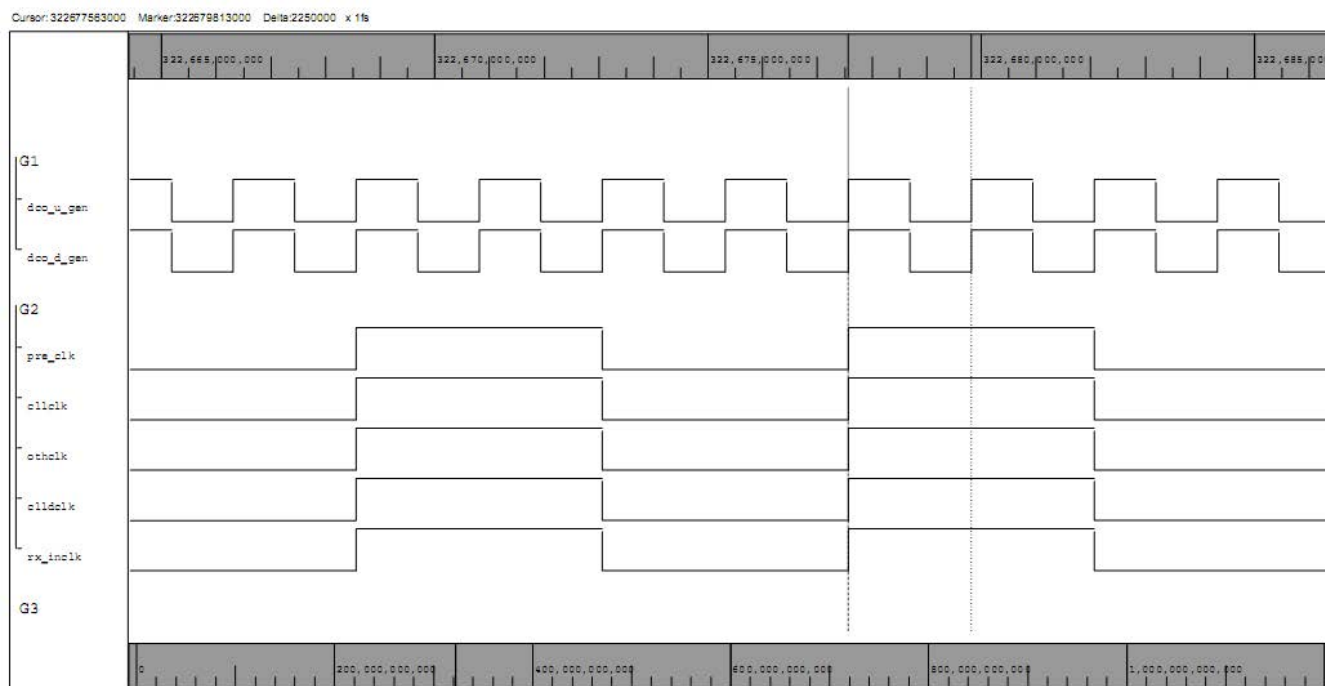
Cursor: 322677563000 Marker:322679813000 Delta:2250000 x 1fs

322,665,000,000
322,670,000,000
322,675,000,000
322,680,000,000
322,685,00

G1
dco_u_gen
dco_d_gen
G2
pre_clk
cllclk
othclk
clldclk
rx_inclk
G3

0
200,000,000,000
400,000,000,000
600,000,000,000
800,000,000,000
1,000,000,000,000